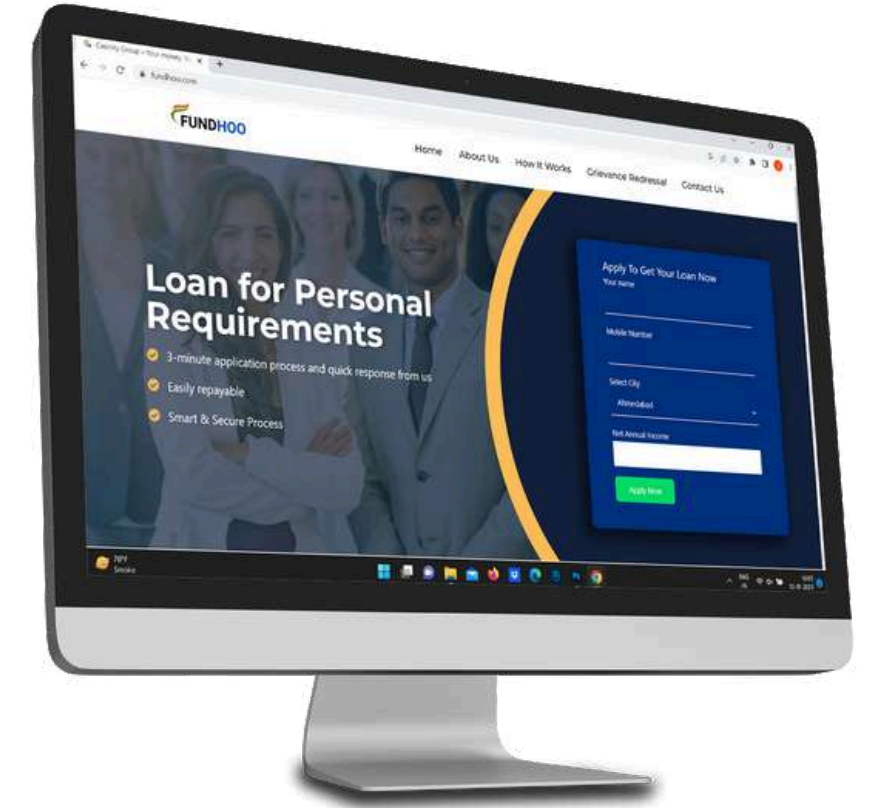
Calcnity Group – Your Money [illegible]
fundhoo.com

FUNDHOO

Home About Us How It Works Grievance Redressal Contact Us

Loan for Personal Requirements

3-minute application process and quick response from us
Easily repayable
Smart & Secure Process

Apply To Get Your Loan Now
Your Name
Mobile Number
Select City
Ahmedabad
Net Annual Income
Apply Now

76°F
Smoke